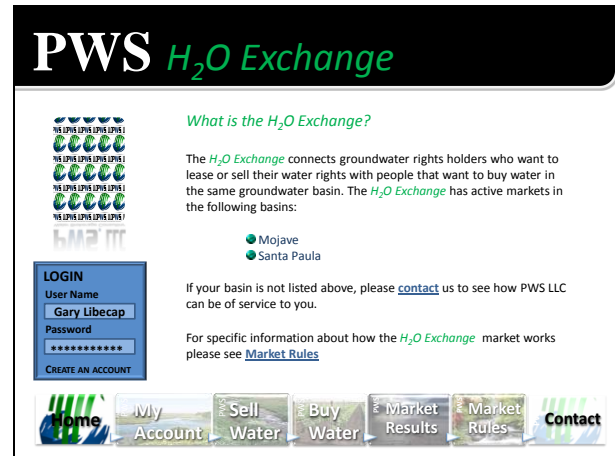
PWS $H_2O$ Exchange

What is the $H_2O$ Exchange?

The $H_2O$ Exchange connects groundwater rights holders who want to lease or sell their water rights with people that want to buy water in the same groundwater basin. The $H_2O$ Exchange has active markets in the following basins:

Mojave
Santa Paula

If your basin is not listed above, please contact us to see how PWS LLC can be of service to you.

For specific information about how the $H_2O$ Exchange market works please see Market Rules

LOGIN
User Name
Gary Libecap
Password
***********
CREATE AN ACCOUNT

Home | My Account | Sell Water | Buy Water | Market Results | Market Rules | Contact